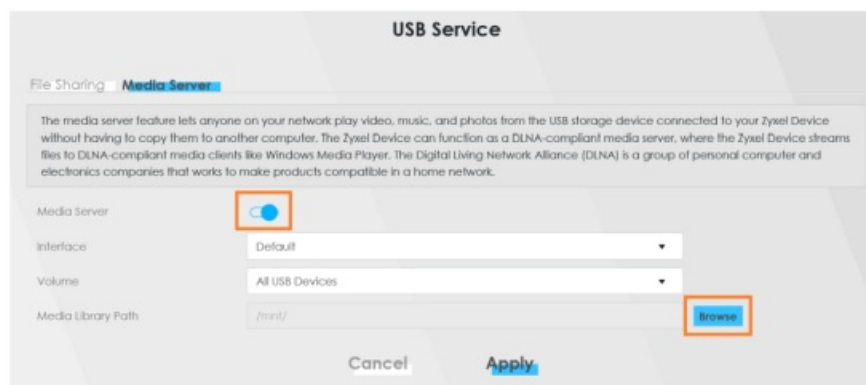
USB Service

File Sharing Media Server

The media server feature lets anyone on your network play video, music, and photos from the USB storage device connected to your Zyxel Device without having to copy them to another computer. The Zyxel Device can function as a DLNA-compliant media server, where the Zyxel Device streams files to DLNA-compliant media clients like Windows Media Player. The Digital Living Network Alliance (DLNA) is a group of personal computer and electronics companies that works to make products compatible in a home network.

Media Server

Interface Default

Volume All USB Devices

Media Library Path /mnt/ Browse

Cancel Apply